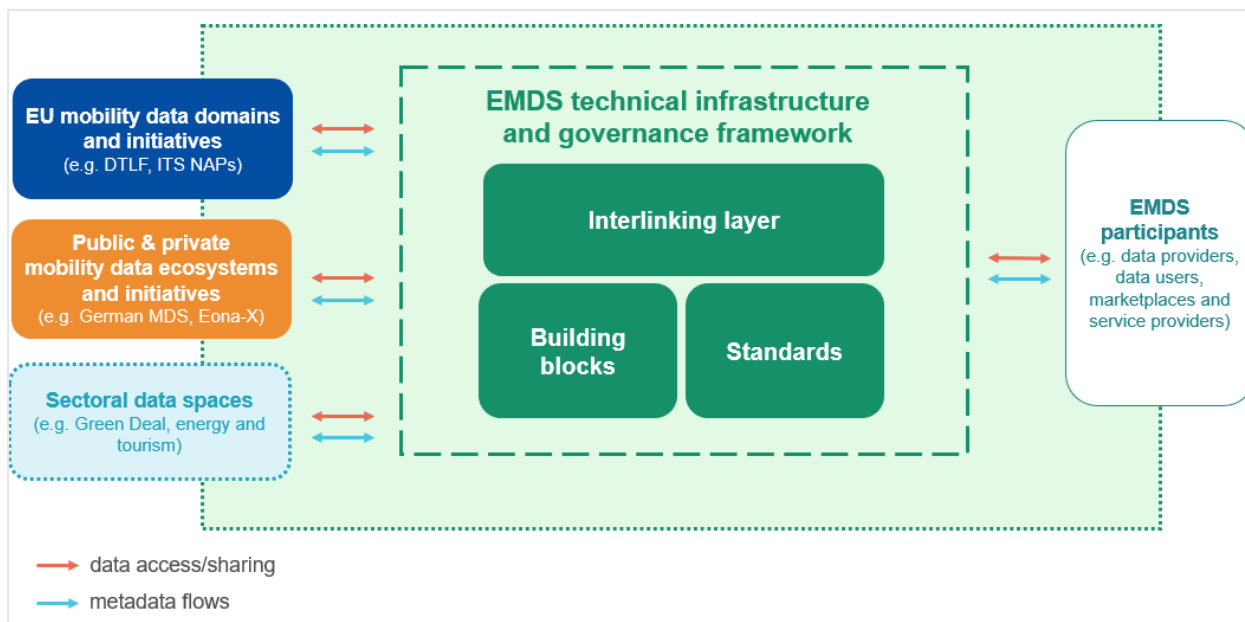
EU mobility data domains and initiatives
(e.g. DTLF, ITS NAPs)

Public & private mobility data ecosystems and initiatives
(e.g. German MDS, Eona-X)

Sectoral data spaces
(e.g. Green Deal, energy and tourism)

EMDS technical infrastructure and governance framework

Interlinking layer

Building blocks

Standards

EMDS participants
(e.g. data providers, data users, marketplaces and service providers)

data access/sharing

metadata flows